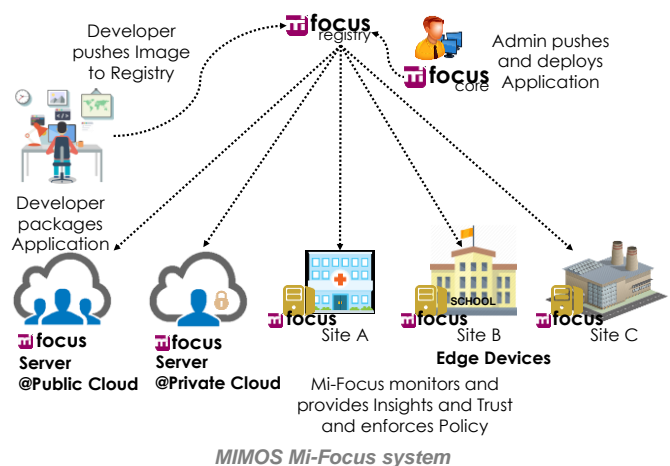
Developer pushes Image to Registry

mi focus registry

Admin pushes and deploys Application

mi focus core

Developer packages Application

mi focus Server @Public Cloud

mi focus Server @Private Cloud

mi focus Site A

SCHOOL

mi focus Site B

mi focus Site C

Edge Devices

Mi-Focus monitors and provides Insights and Trust and enforces Policy

MIMOS Mi-Focus system